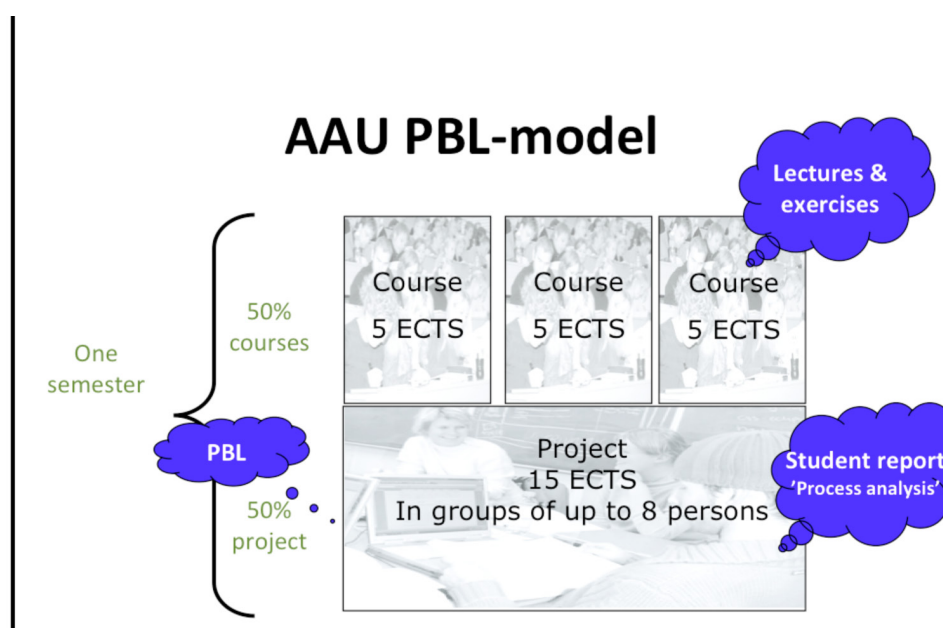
AAU PBL-model

Lectures & exercises

One semester

50% courses

Course
5 ECTS

Course
5 ECTS

Course
5 ECTS

PBL

50% project

Project
15 ECTS
In groups of up to 8 persons

Student report
'Process analysis'